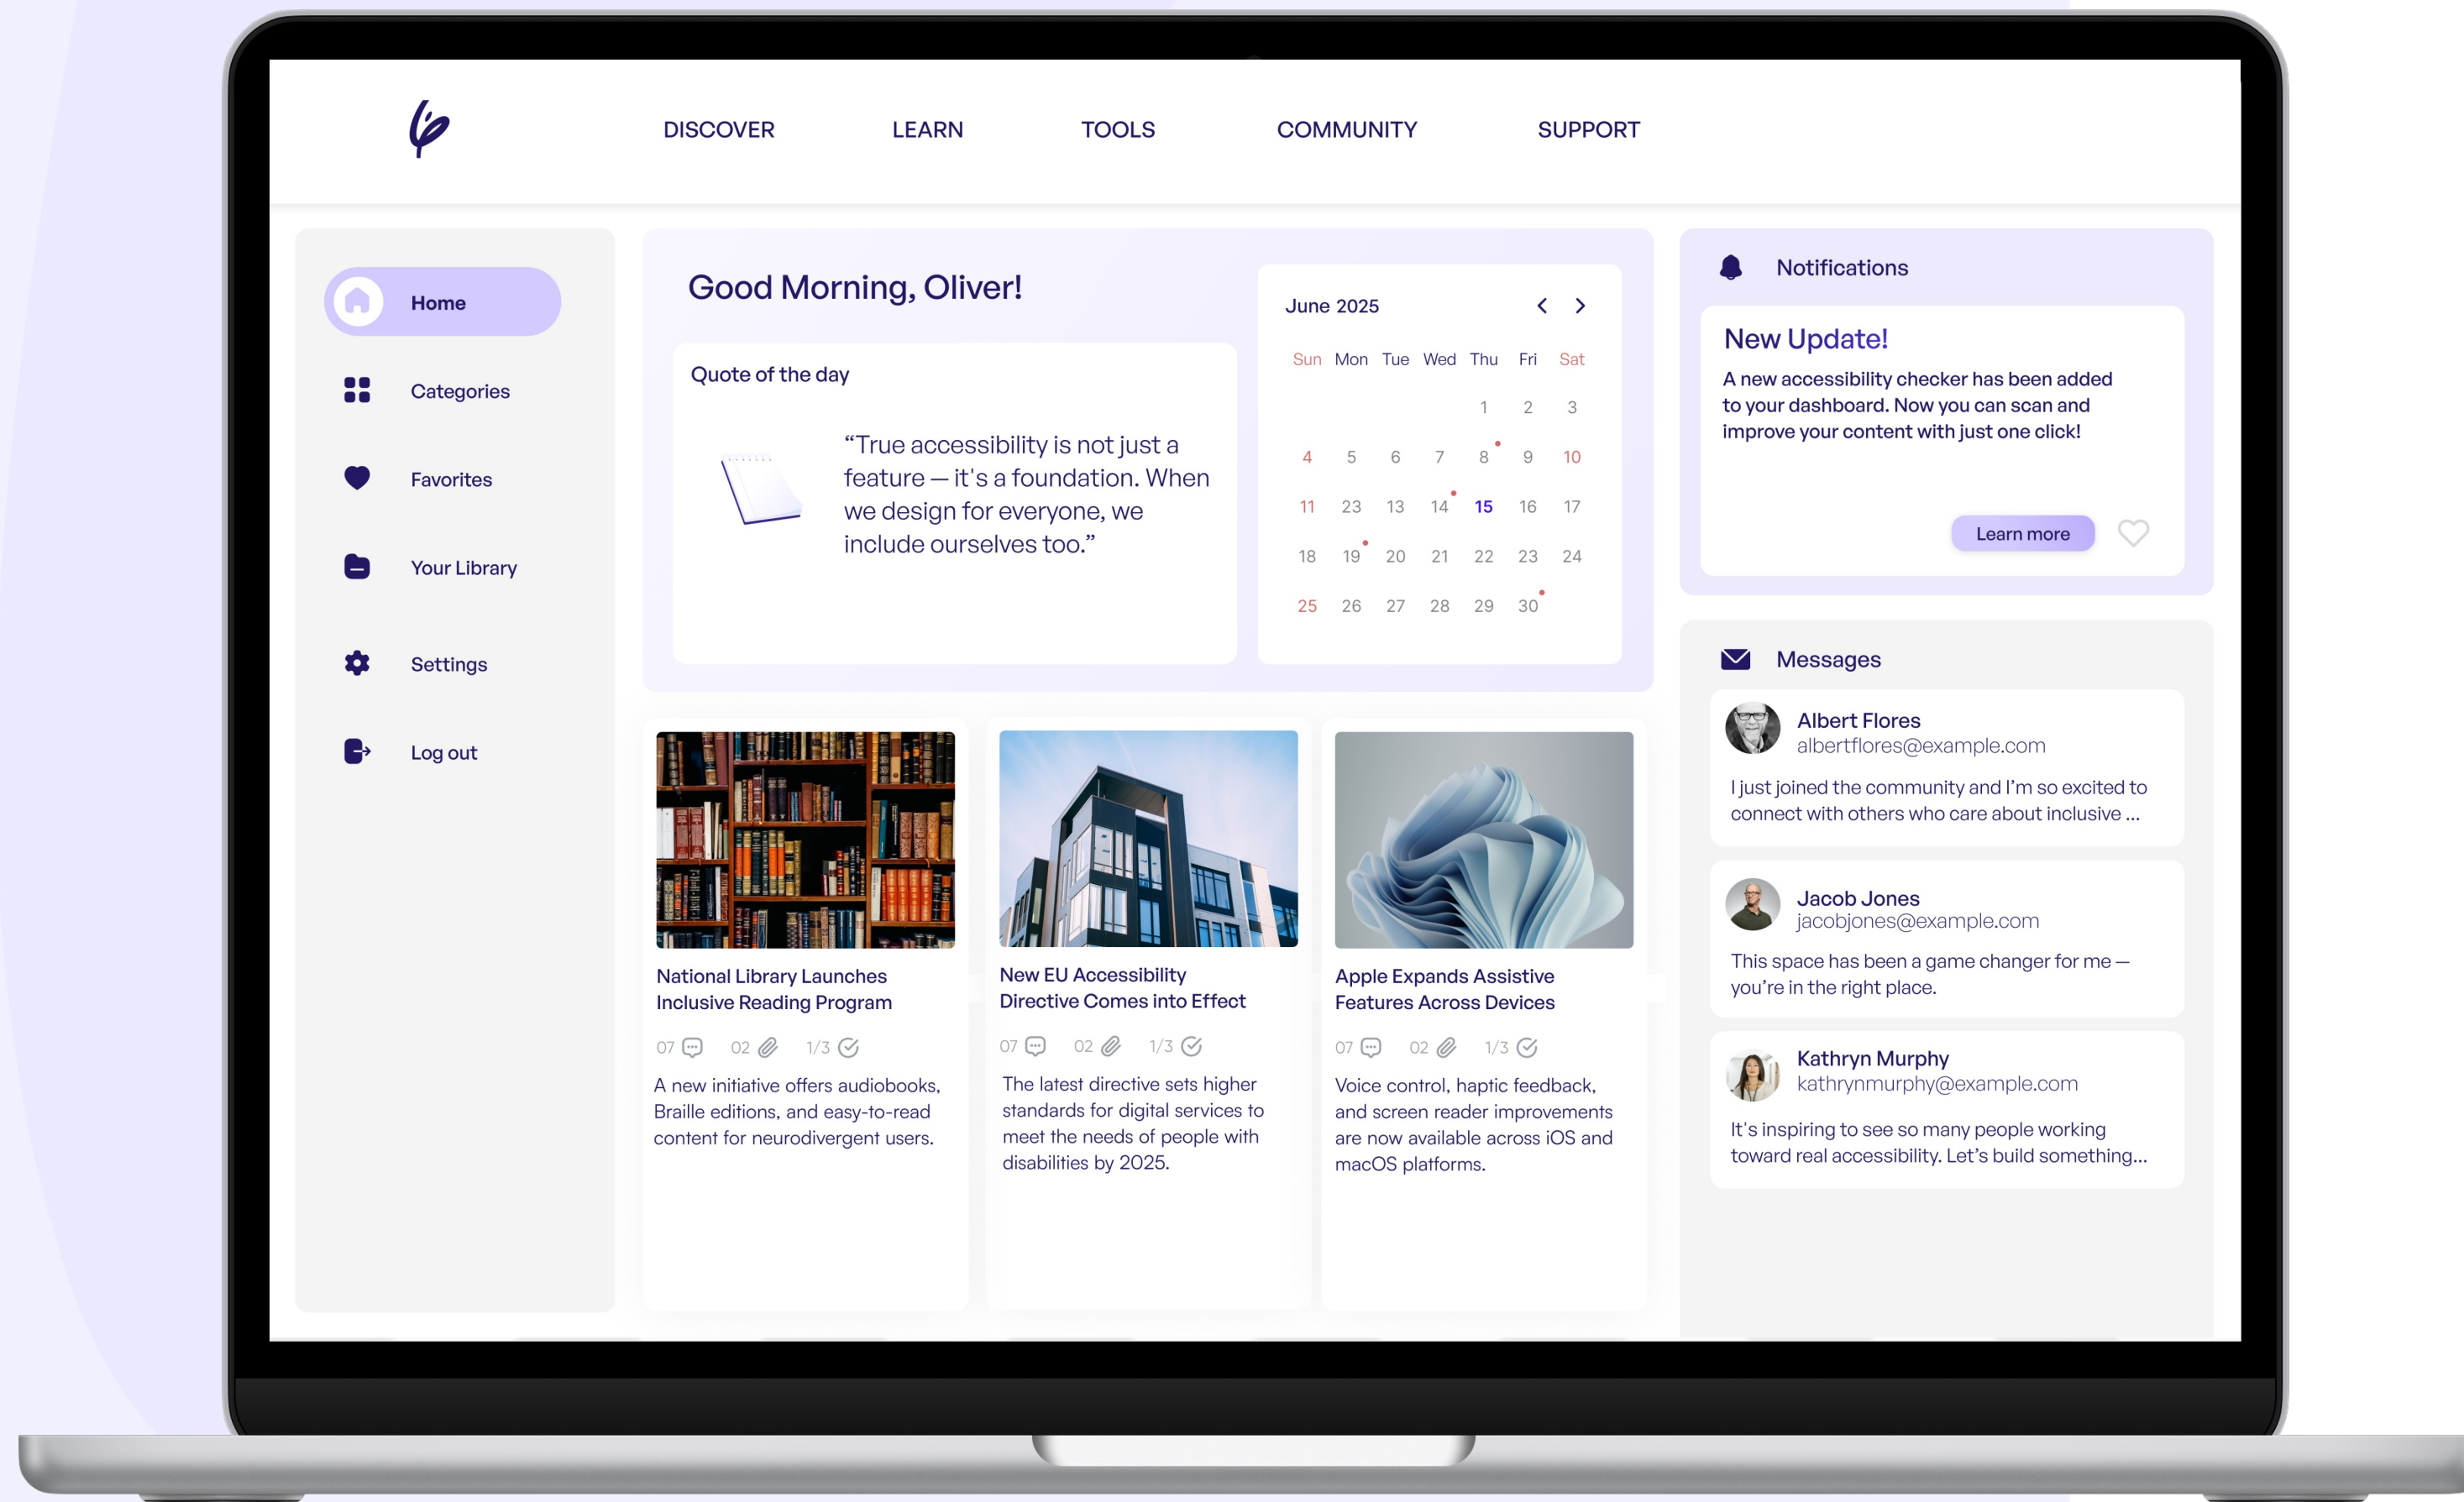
DISCOVER LEARN TOOLS COMMUNITY SUPPORT

Home

Categories

Favorites

Your Library

Settings

Log out

Good Morning, Oliver!

Quote of the day

“True accessibility is not just a feature — it's a foundation. When we design for everyone, we include ourselves too.”

June 2025

| Sun | Mon | Tue | Wed | Thu | Fri | Sat |
|---|---|---|---|---|---|---|
| | | | | 1 | 2 | 3 |
| 4 | 5 | 6 | 7 | 8 | 9 | 10 |
| 11 | 23 | 13 | 14 | 15 | 16 | 17 |
| 18 | 19 | 20 | 21 | 22 | 23 | 24 |
| 25 | 26 | 27 | 28 | 29 | 30 | |

Notifications

New Update!

A new accessibility checker has been added to your dashboard. Now you can scan and improve your content with just one click!

Learn more

Messages

Albert Flores
albertflores@example.com
I just joined the community and I’m so excited to connect with others who care about inclusive ...

Jacob Jones
jacobjones@example.com
This space has been a game changer for me — you’re in the right place.

Kathryn Murphy
kathrynmurphy@example.com
It's inspiring to see so many people working toward real accessibility. Let’s build something...

National Library Launches Inclusive Reading Program

07 02 1/3

A new initiative offers audiobooks, Braille editions, and easy-to-read content for neurodivergent users.

New EU Accessibility Directive Comes into Effect

07 02 1/3

The latest directive sets higher standards for digital services to meet the needs of people with disabilities by 2025.

Apple Expands Assistive Features Across Devices

07 02 1/3

Voice control, haptic feedback, and screen reader improvements are now available across iOS and macOS platforms.